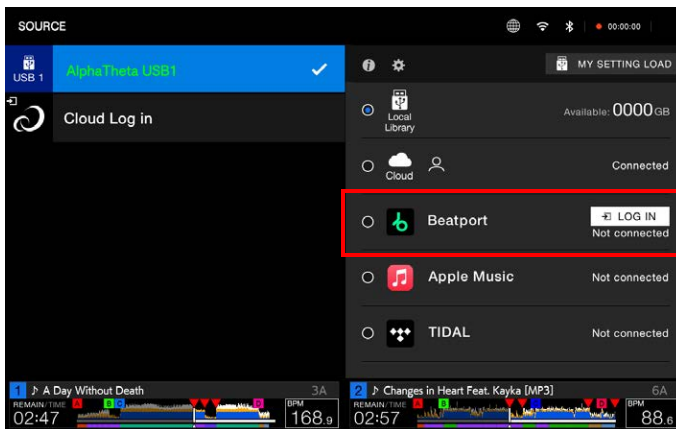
SOURCE

00:00:00

USB 1

AlphaTheta USB1

Cloud Log in

MY SETTING LOAD

Local Library

Available: 0000GB

Cloud

Connected

Beatport

LOG IN

Not connected

Apple Music

Not connected

TIDAL

Not connected

1 A Day Without Death 3A

REMAIN TIME

02:47

BPM

168.9

2 Changes in Heart Feat. Kayka [MP3] 6A

REMAIN TIME

02:57

BPM

88.6